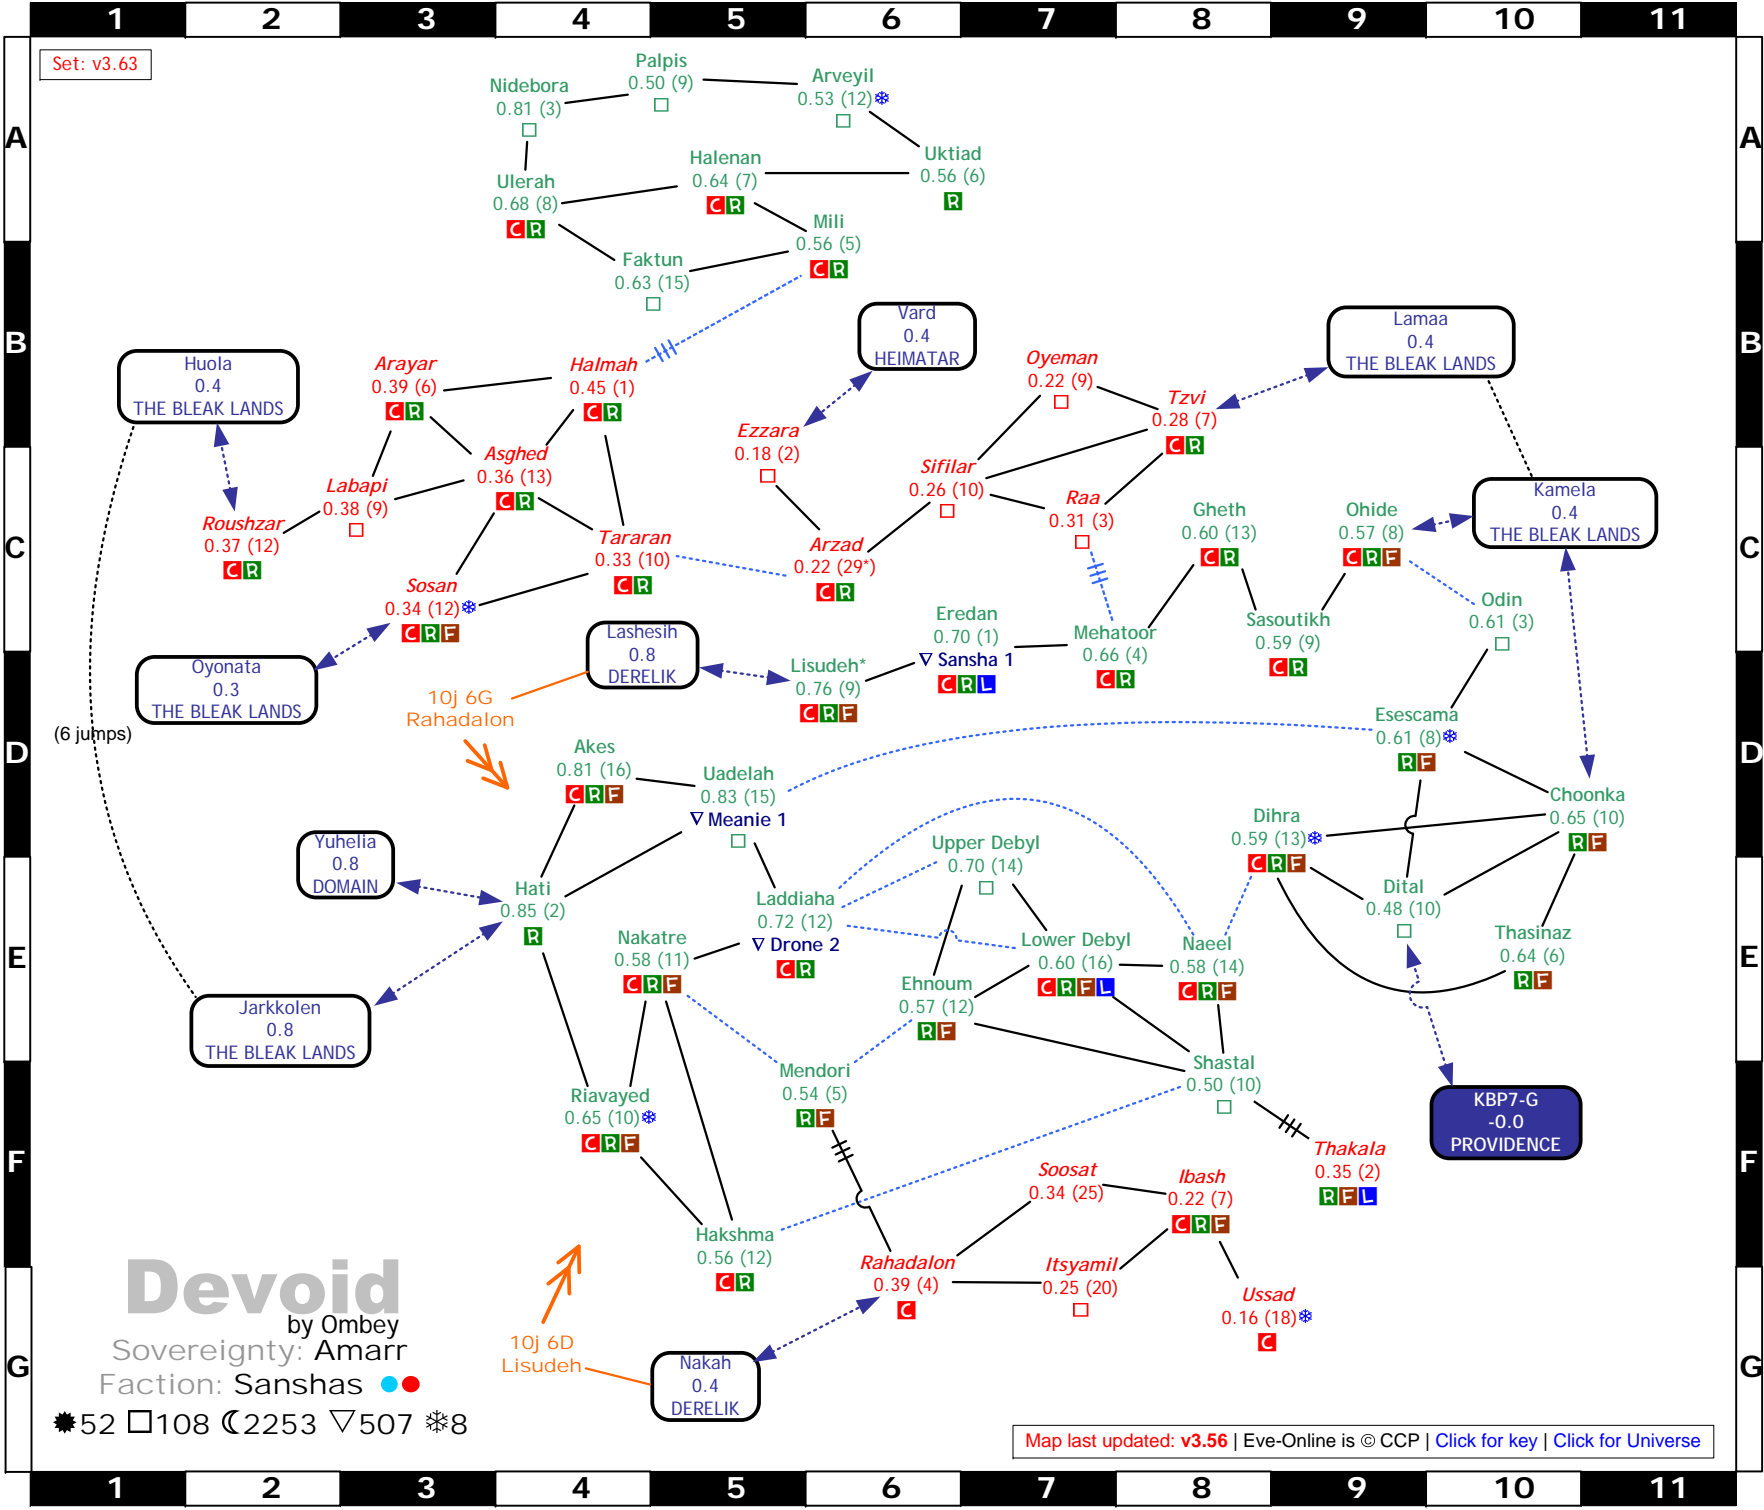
1 2 3 4 5 6 7 8 9 10 11

Set: v3.63

A B C D E F G

Nidebora 0.81 (3)
Palpis 0.50 (9)
Arveyil 0.53 (12)
Uktiad 0.56 (6) R
Halenan 0.64 (7) C R
Ulerah 0.68 (8) C R
Mili 0.56 (5) C R
Faktun 0.63 (15)

Huola 0.4 THE BLEAK LANDS
Arayar 0.39 (6) C R
Halmah 0.45 (1) C R
Vard 0.4 HEIMATAR
Oyeman 0.22 (9)
Tzvi 0.28 (7) C R
Lamaa 0.4 THE BLEAK LANDS
Ezzara 0.18 (2)
Asghed 0.36 (13) C R
Labapi 0.38 (9)
Roushzar 0.37 (12) C R
Sifilar 0.26 (10)
Raa 0.31 (3)
Gheth 0.60 (13) C R
Ohide 0.57 (8) C R F
Kamela 0.4 THE BLEAK LANDS
Tararan 0.33 (10) C R
Arzad 0.22 (29*) C R
Sosan 0.34 (12) C R F
Eredan 0.70 (1) ∇ Sansha 1 C R L
Mehatoor 0.66 (4) C R
Sasoutikh 0.59 (9) C R
Odin 0.61 (3)
Oyonata 0.3 THE BLEAK LANDS
Lashesih 0.8 DERELIK
Lisudeh* 0.76 (9) C R F
10j 6G Rahadalon
Esescama 0.61 (8) R F
(6 jumps)
Akes 0.81 (16) C R F
Uadelah 0.83 (15) ∇ Meanie 1
Choonka 0.65 (10) R F
Dihra 0.59 (13) C R F
Upper Debyl 0.70 (14)
Yuhelia 0.8 DOMAIN
Hati 0.85 (2) R
Laddiaha 0.72 (12) ∇ Drone 2 C R
Dital 0.48 (10)
Nakatre 0.58 (11) C R F
Lower Debyl 0.60 (16) C R F L
Naeel 0.58 (14) C R F
Thasinaz 0.64 (6) R F
Ehnoum 0.57 (12) R F
Jarkkolen 0.8 THE BLEAK LANDS
Mendori 0.54 (5) R F
Shastal 0.50 (10)
Riavayed 0.65 (10) C R F
KBP7-G -0.0 PROVIDENCE
Thakala 0.35 (2) R F L
Soosat 0.34 (25)
Ibash 0.22 (7) C R F
Hakshma 0.56 (12) C R
Rahadalon 0.39 (4) C
Itsyamil 0.25 (20)
Ussad 0.16 (18) C
10j 6D Lisudeh
Nakah 0.4 DERELIK

Devoid
by Ombey
Sovereignty: Amarr
Faction: Sanshas
52 108 2253 507 8

Map last updated: v3.56 | Eve-Online is © CCP | Click for key | Click for Universe

1 2 3 4 5 6 7 8 9 10 11